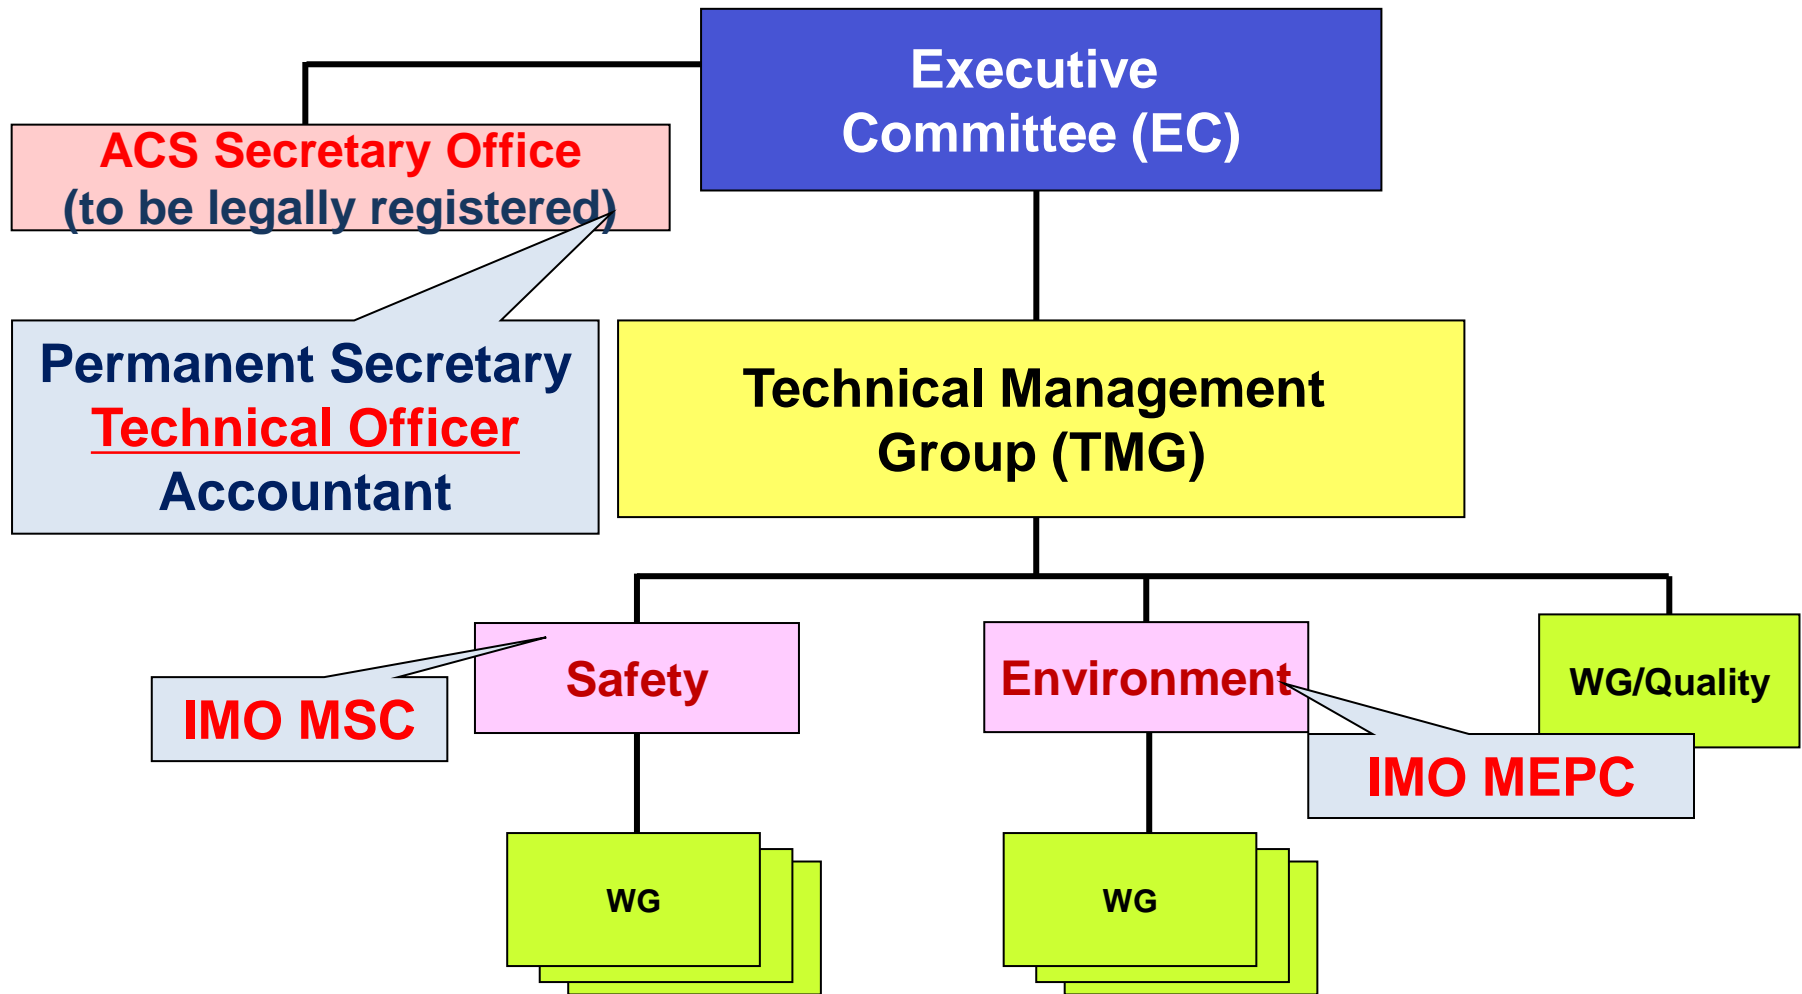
Executive Committee (EC)

ACS Secretary Office
(to be legally registered)

Permanent Secretary
Technical Officer
Accountant

Technical Management Group (TMG)

Safety

Environment

WG/Quality

IMO MSC

IMO MEPC

WG

WG